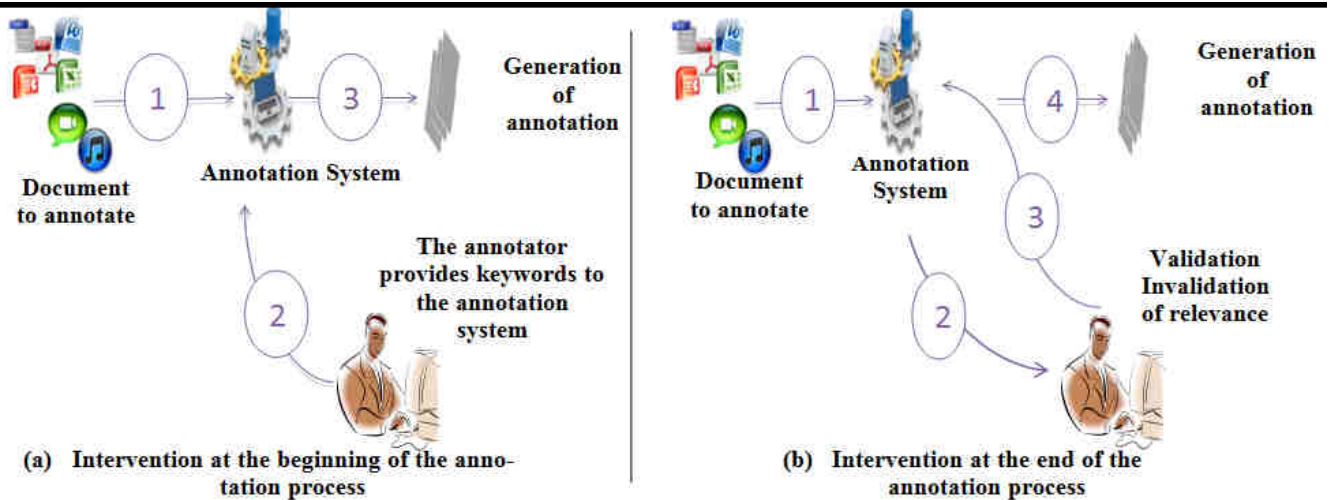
1

3

Generation of annotation

Document to annotate

Annotation System

The annotator provides keywords to the annotation system

2

(a) Intervention at the beginning of the annotation process

1

4

Generation of annotation

Document to annotate

Annotation System

3

Validation Invalidation of relevance

2

(b) Intervention at the end of the annotation process